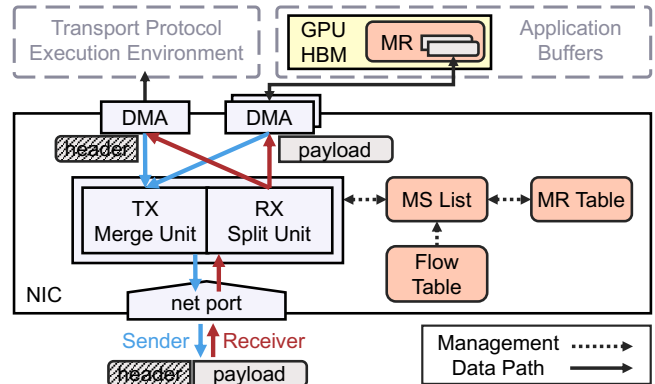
Transport Protocol Execution Environment

GPU HBM

MR

Application Buffers

DMA

DMA

header

payload

TX Merge Unit

RX Split Unit

MS List

MR Table

Flow Table

NIC

net port

Sender

Receiver

header

payload

Management

Data Path